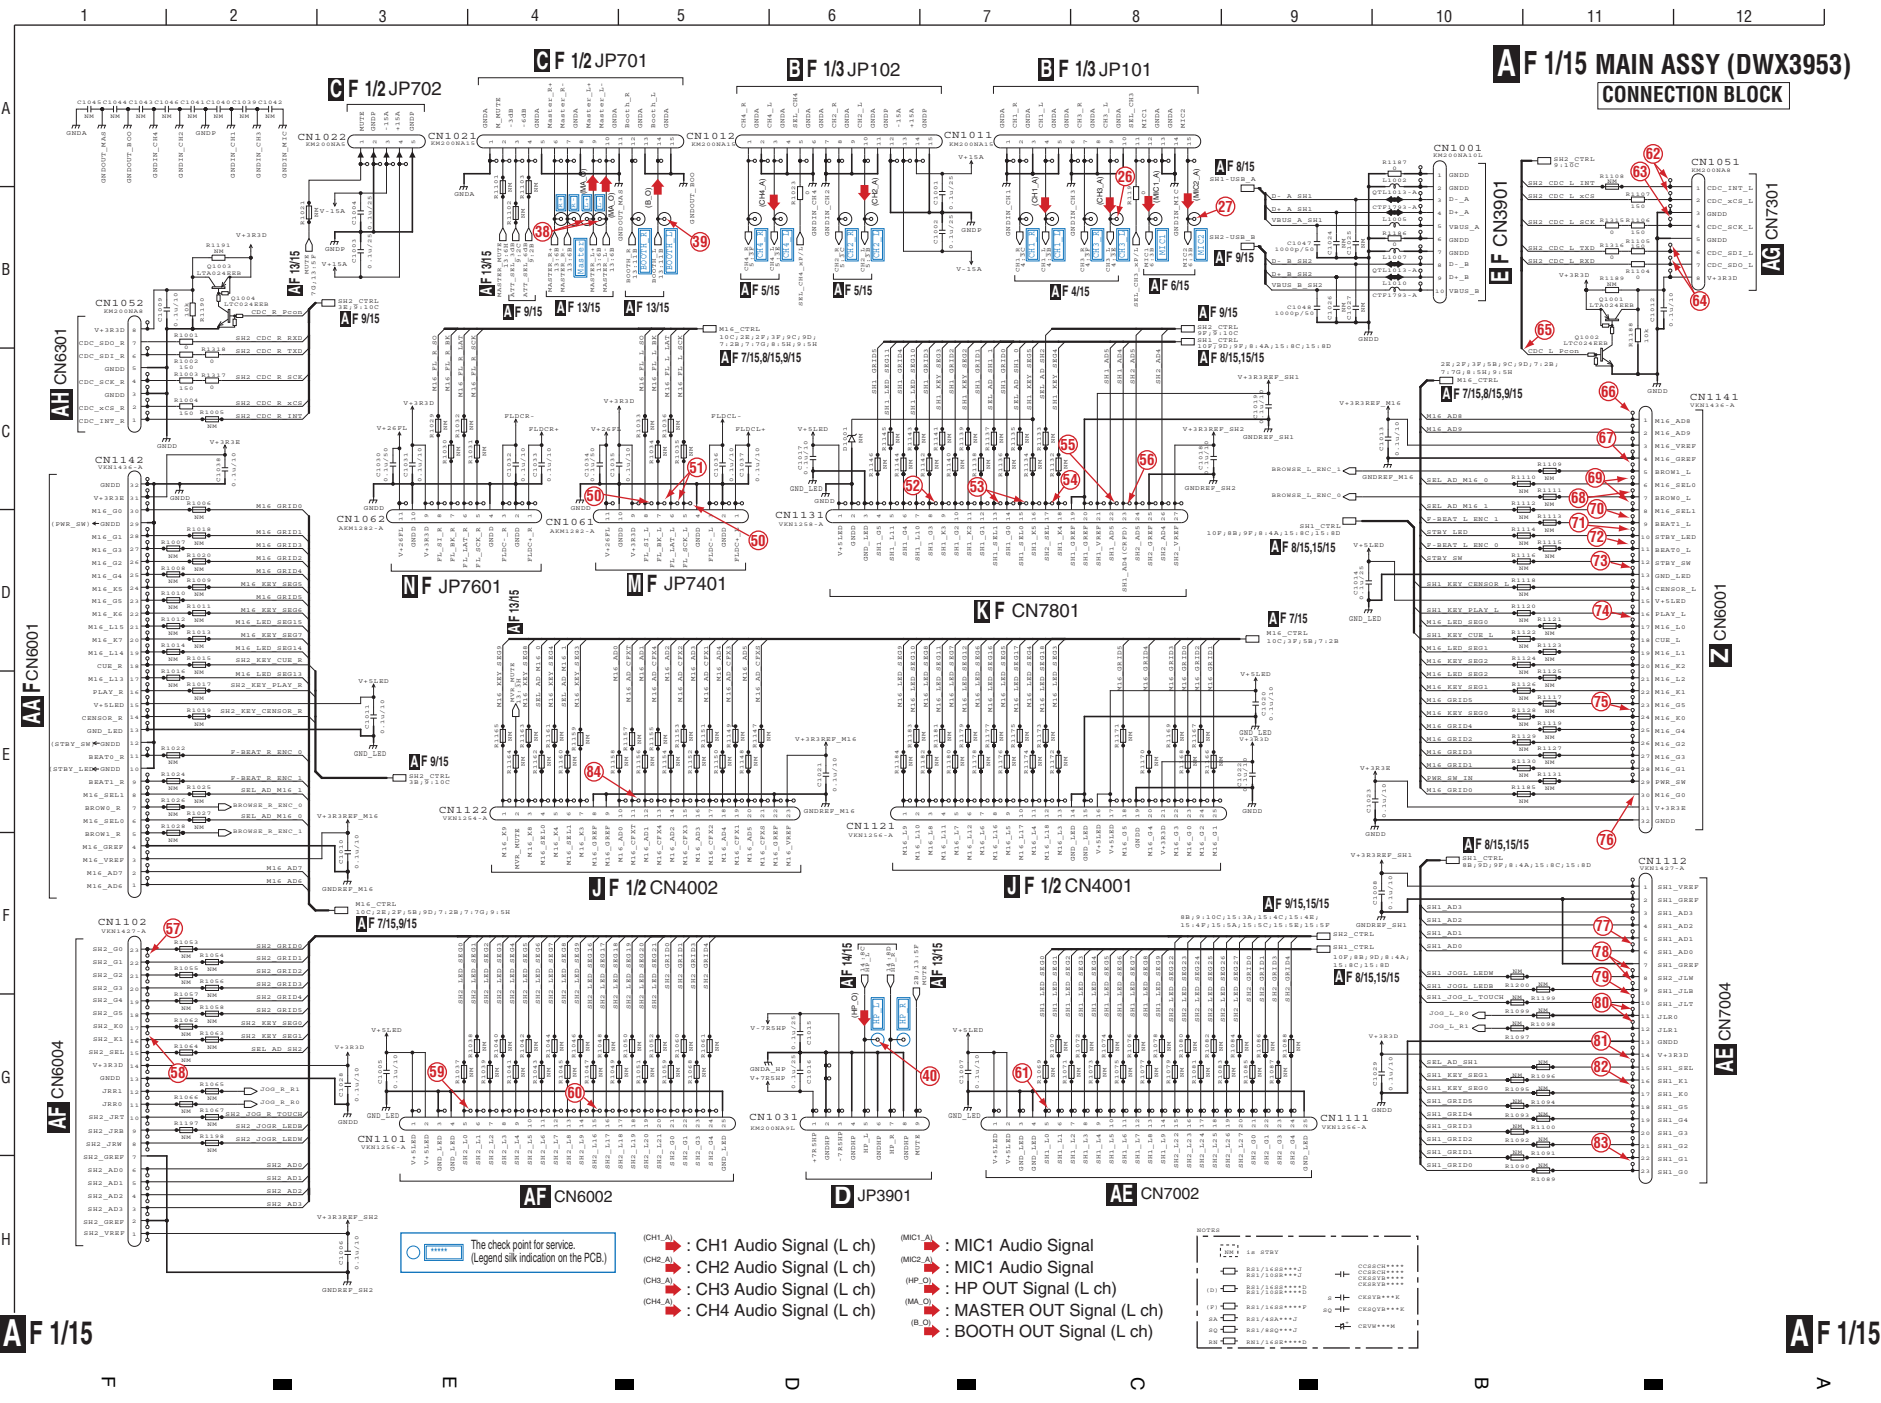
1 2 3 4 5 6 7 8 9 10 11 12

A F 1/15 MAIN ASSY (DWX3953)
CONNECTION BLOCK

C F 1/2 JP702
C F 1/2 JP701
B F 1/3 JP102
B F 1/3 JP101

CN1022
CN1021
CN1012
CN1011
CN1001
CN1051
CN1052

E F CN3901
AG CN7301
AH CN6301

A F 9/15
A F 13/15
A F 5/15
A F 4/15
A F 6/15
A F 8/15
A F 7/15,8/15,9/15
A F 8/15,15/15

CN1142
CN1062
CN1061
CN1131
CN1141

AA F CN6001
N F JP7601
M F JP7401
K F CN7801
Z CN6001

CN1122
CN1121
J F 1/2 CN4002
J F 1/2 CN4001

CN1102
CN1101
CN1031
CN1111
CN1112

AF CN6004
AF CN6002
D JP3901
AE CN7002
AE CN7004

The check point for service.
(Legend silk indication on the PCB.)

(CH1_A) : CH1 Audio Signal (L ch)
(CH2_A) : CH2 Audio Signal (L ch)
(CH3_A) : CH3 Audio Signal (L ch)
(CH4_A) : CH4 Audio Signal (L ch)
(MIC1_A) : MIC1 Audio Signal
(MIC2_A) : MIC1 Audio Signal
(HP_O) : HP OUT Signal (L ch)
(MA_O) : MASTER OUT Signal (L ch)
(B_O) : BOOTH OUT Signal (L ch)

A F 1/15
A F 1/15

F E D C B A